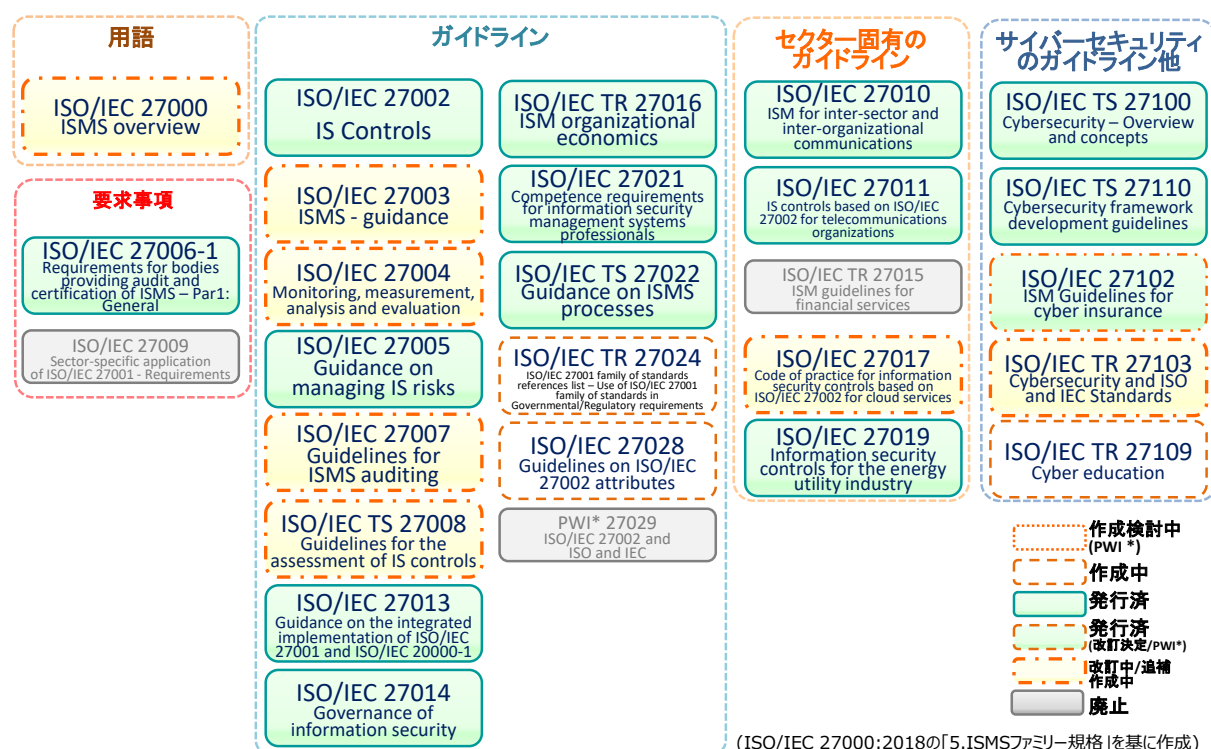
用語

ISO/IEC 27000
ISMS overview

要求事項

ISO/IEC 27006-1
Requirements for bodies providing audit and certification of ISMS – Par1: General

ISO/IEC 27009
Sector-specific application of ISO/IEC 27001 - Requirements

ガイドライン

ISO/IEC 27002
IS Controls

ISO/IEC 27003
ISMS - guidance

ISO/IEC 27004
Monitoring, measurement, analysis and evaluation

ISO/IEC 27005
Guidance on managing IS risks

ISO/IEC 27007
Guidelines for ISMS auditing

ISO/IEC TS 27008
Guidelines for the assessment of IS controls

ISO/IEC 27013
Guidance on the integrated implementation of ISO/IEC 27001 and ISO/IEC 20000-1

ISO/IEC 27014
Governance of information security

ISO/IEC TR 27016
ISM organizational economics

ISO/IEC 27021
Competence requirements for information security management systems professionals

ISO/IEC TS 27022
Guidance on ISMS processes

ISO/IEC TR 27024
ISO/IEC 27001 family of standards references list – Use of ISO/IEC 27001 family of standards in Governmental/Regulatory requirements

ISO/IEC 27028
Guidelines on ISO/IEC 27002 attributes

PWI* 27029
ISO/IEC 27002 and ISO and IEC

セクター固有のガイドライン

ISO/IEC 27010
ISM for inter-sector and inter-organizational communications

ISO/IEC 27011
IS controls based on ISO/IEC 27002 for telecommunications organizations

ISO/IEC TR 27015
ISM guidelines for financial services

ISO/IEC 27017
Code of practice for information security controls based on ISO/IEC 27002 for cloud services

ISO/IEC 27019
Information security controls for the energy utility industry

サイバーセキュリティのガイドライン他

ISO/IEC TS 27100
Cybersecurity – Overview and concepts

ISO/IEC TS 27110
Cybersecurity framework development guidelines

ISO/IEC 27102
ISM Guidelines for cyber insurance

ISO/IEC TR 27103
Cybersecurity and ISO and IEC Standards

ISO/IEC TR 27109
Cyber education

作成検討中 (PWI *)
作成中
発行済
発行済 (改訂決定/PWI*)
改訂中/追補作成中
廃止

(ISO/IEC 27000:2018の「5.ISMSファミリー規格」を基に作成)